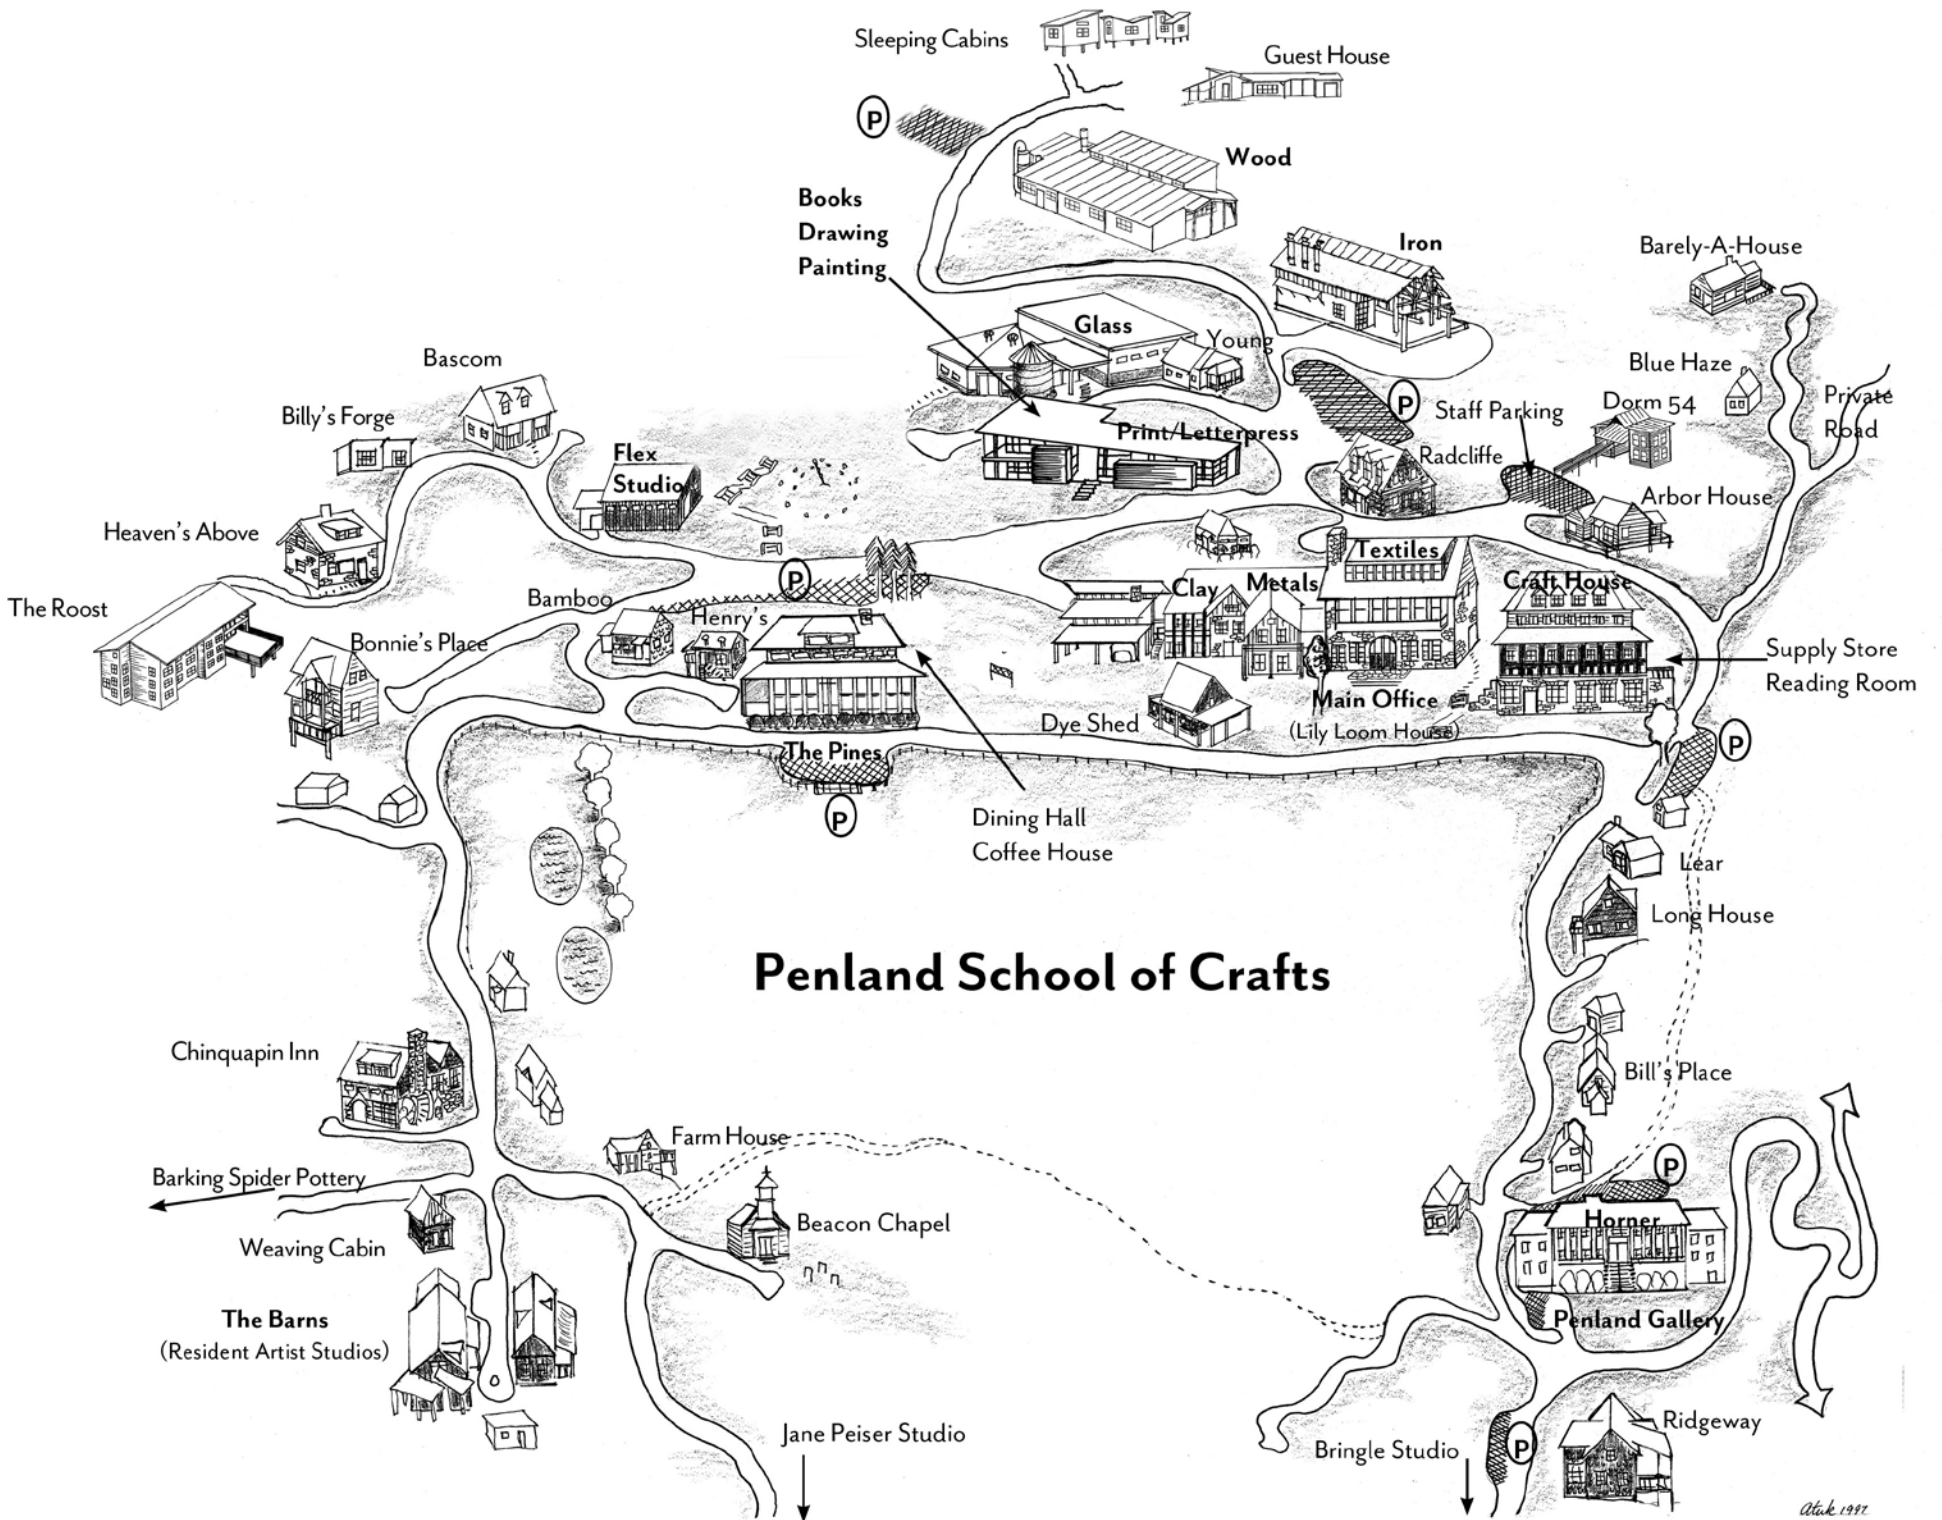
Sleeping Cabins

Guest House

P

Wood

Books
Drawing
Painting

Iron

Barely-A-House

Glass

Young

Bascom

Blue Haze

P

Staff Parking

Dorm 54

Private Road

Billy's Forge

Print/Letterpress

Radcliffe

Flex Studio

Arbor House

Heaven's Above

Textiles

P

Clay

Metals

Craft House

The Roost

Bamboo

Henry's

Bonnie's Place

Supply Store
Reading Room

Main Office
(Lily Loom House)

Dye Shed

P

The Pines

P

Dining Hall
Coffee House

Lear

Long House

Penland School of Crafts

Chinquapin Inn

Bill's Place

Farm House

P

Barking Spider Pottery

Beacon Chapel

Horner

Weaving Cabin

The Barns
(Resident Artist Studios)

Penland Gallery

Ridgeway

Jane Peiser Studio

Bringle Studio

P

Atak 1997